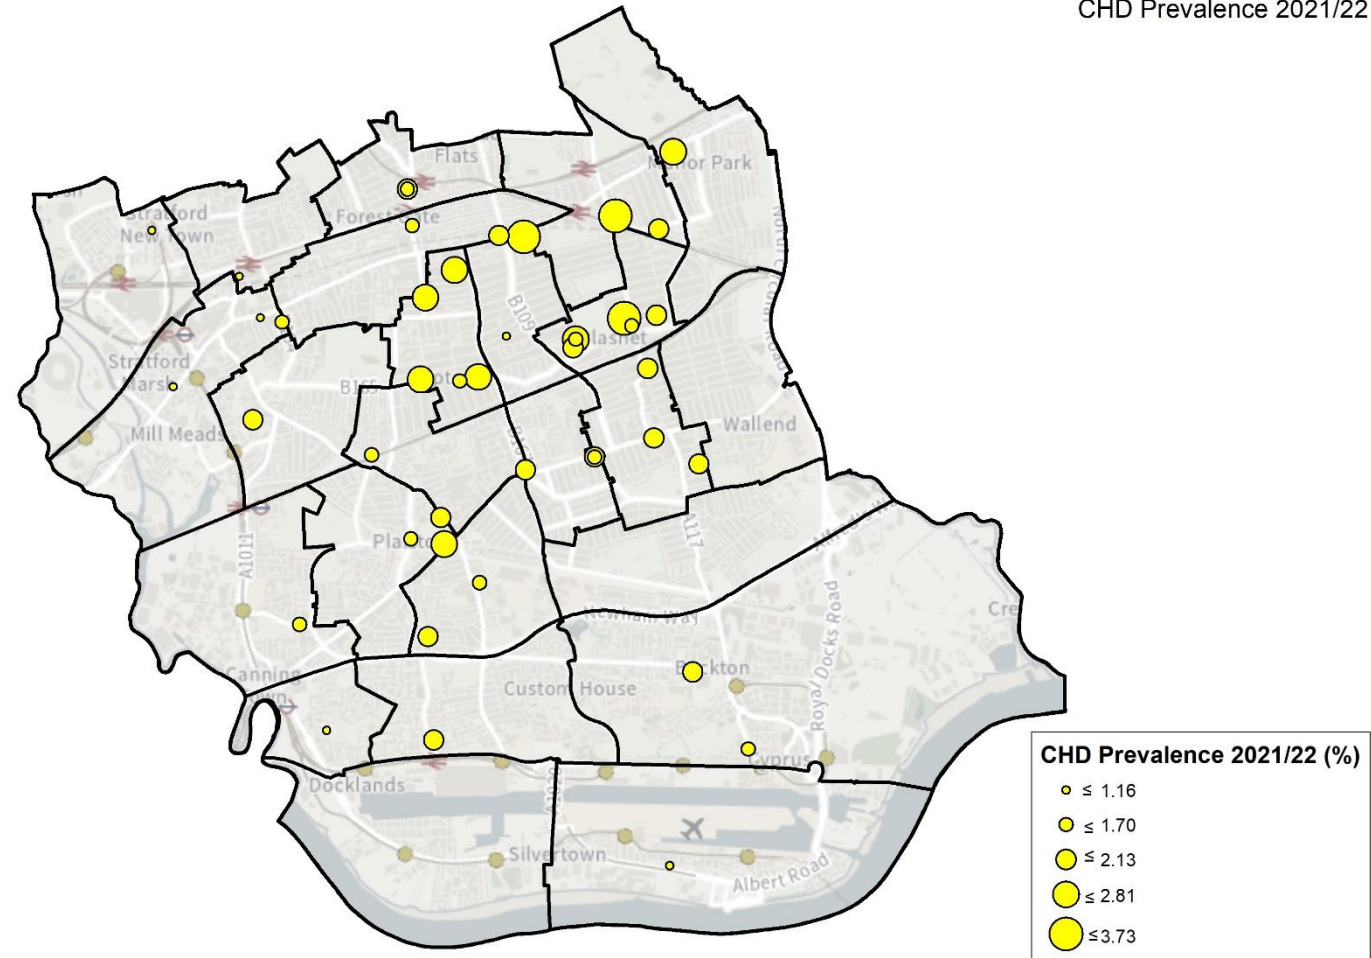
CHD Prevalence 2021/22

Flats
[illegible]or Park
Stratford New Town
Forest Gate
B109
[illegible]lasher
Stratford Marsh
Mill Meads
Wallend
Plaist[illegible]
A1011
A117
Royal Docks Road
Newham Way
Cre
Canning Town
Custom House
Beckton
Cyprus
Docklands
Silvertown
Albert Road

CHD Prevalence 2021/22 (%)
≤ 1.16
≤ 1.70
≤ 2.13
≤ 2.81
≤3.73